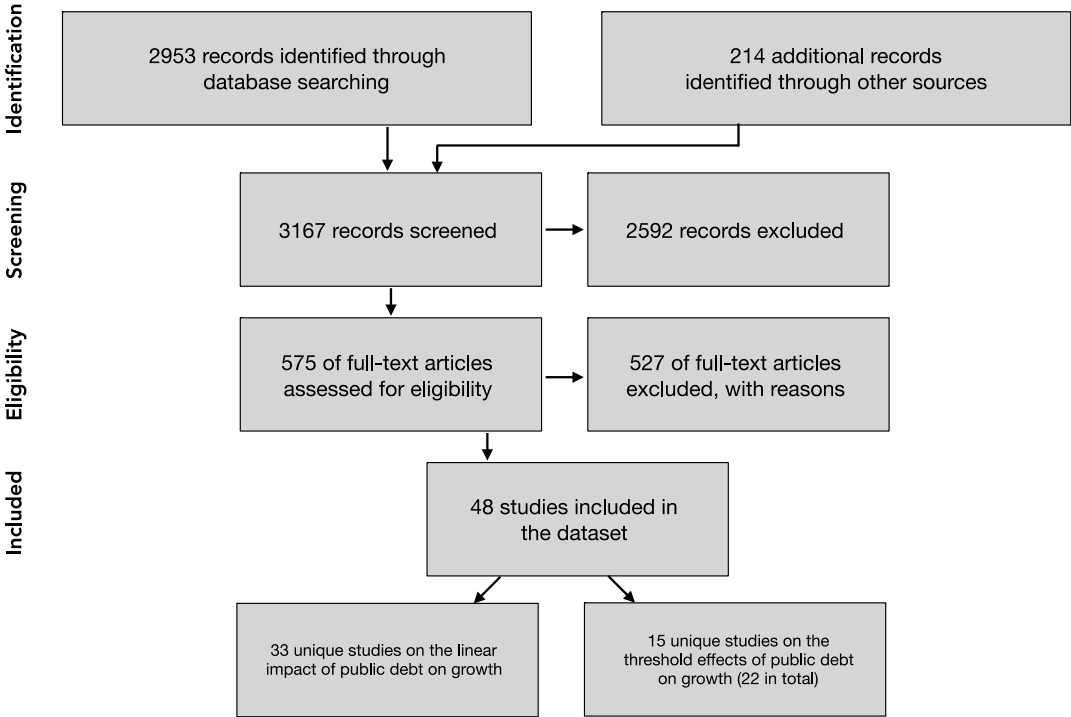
Identification

2953 records identified through database searching

214 additional records identified through other sources

Screening

3167 records screened

2592 records excluded

Eligibility

575 of full-text articles assessed for eligibility

527 of full-text articles excluded, with reasons

Included

48 studies included in the dataset

33 unique studies on the linear impact of public debt on growth

15 unique studies on the threshold effects of public debt on growth (22 in total)